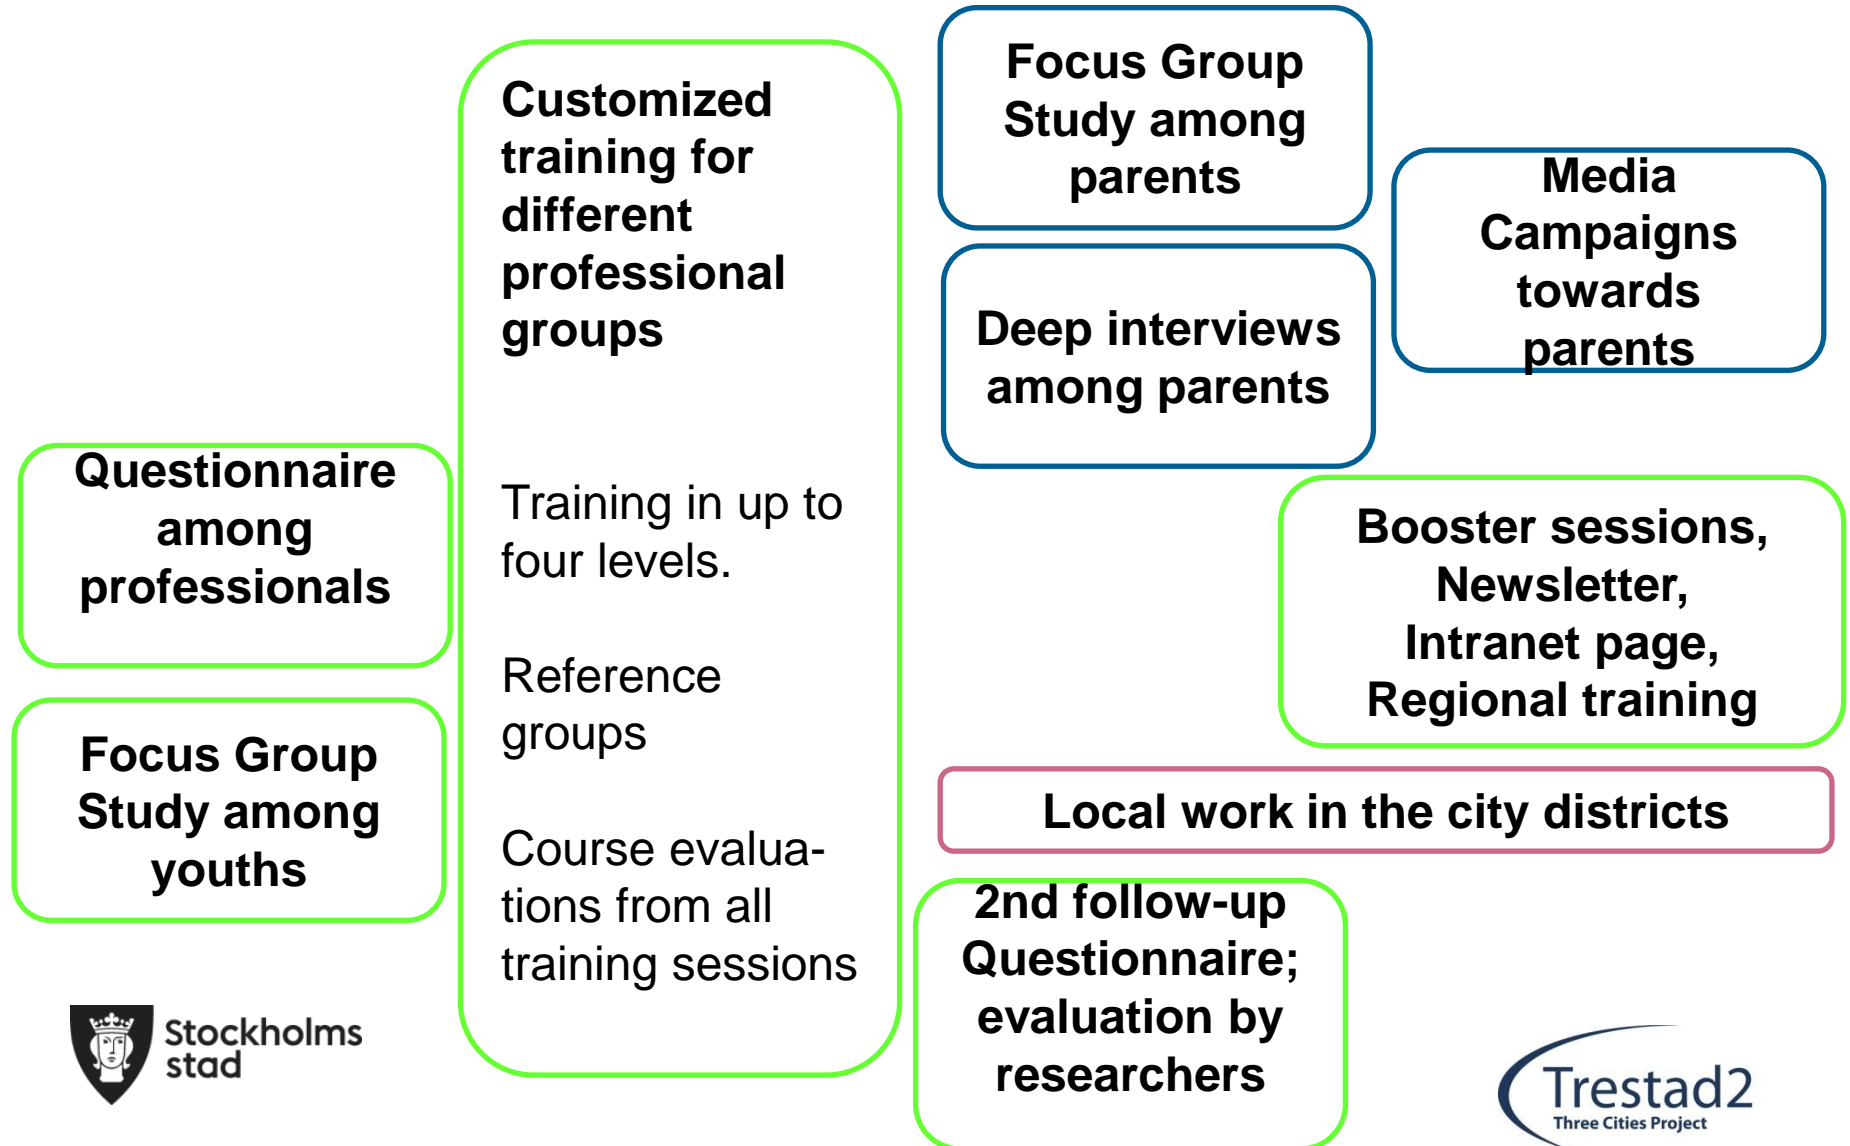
Questionnaire among professionals

Focus Group Study among youths

Stockholms stad

Customized training for different professional groups

Training in up to four levels.

Reference groups

Course evaluations from all training sessions

Focus Group Study among parents

Deep interviews among parents

Media Campaigns towards parents

Booster sessions, Newsletter, Intranet page, Regional training

Local work in the city districts

2nd follow-up Questionnaire; evaluation by researchers

Trestad2
Three Cities Project